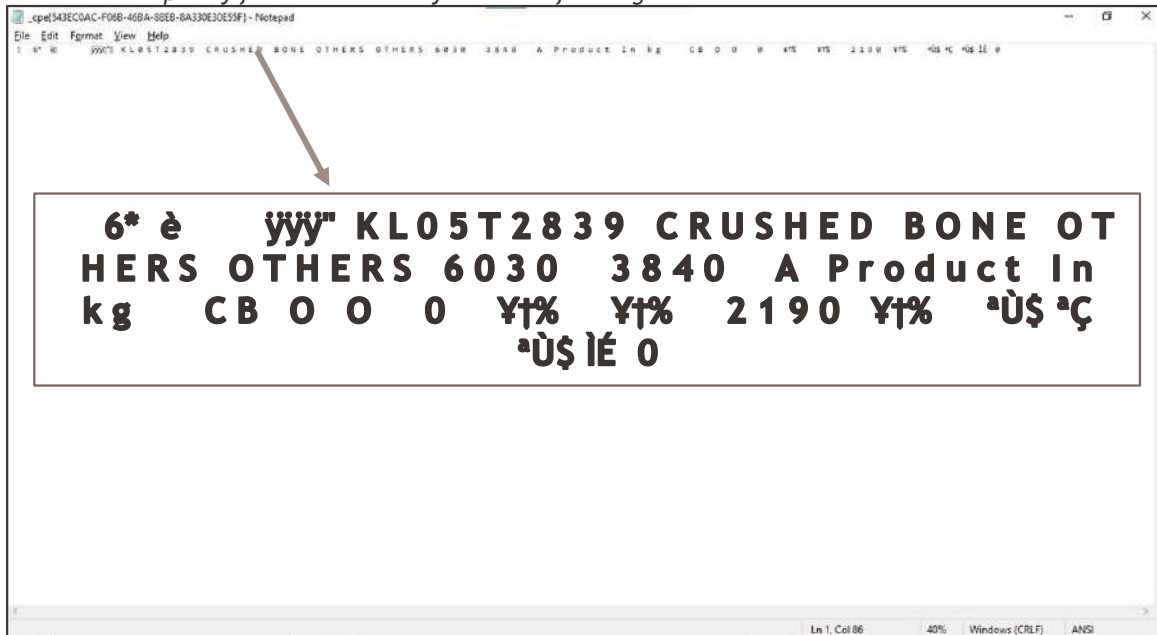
_cpe{543EC0AC-F06B-46BA-88EB-8A330E30E55F} - Notepad

File Edit Format View Help

1 6* è ÿÿÿ" KL05T2839 CRUSHED BONE OTHERS OTHERS 6030 3840 A Product In kg CB O O 0 ¥†% ¥†% 2190 ¥†% ªÙ$ ªÇ ªÙ$ ÌÉ 0

6* è ÿÿÿ" KL05T2839 CRUSHED BONE OTHERS OTHERS 6030 3840 A Product In kg CB O O 0 ¥†% ¥†% 2190 ¥†% ªÙ$ ªÇ ªÙ$ ÌÉ 0

Ln 1, Col 86 40% Windows (CRLF) ANSI